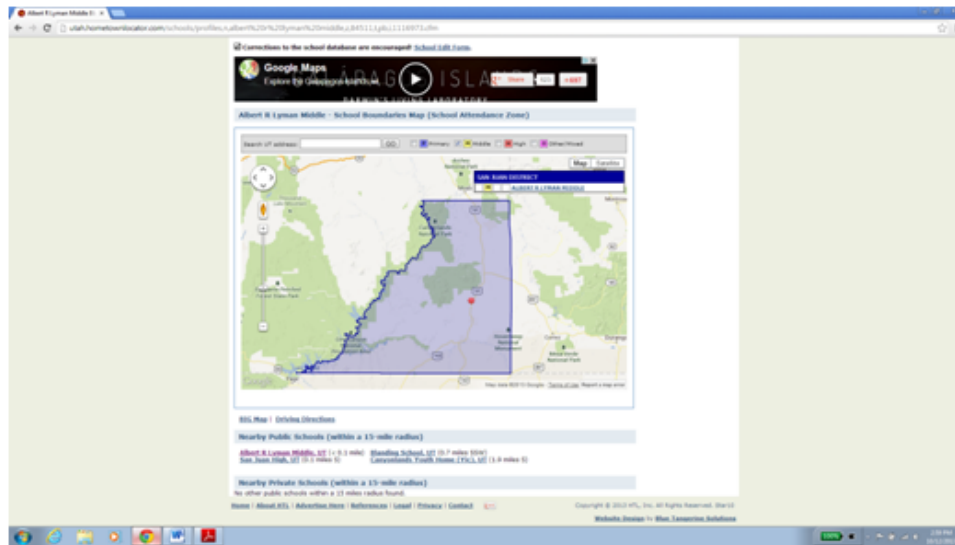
Albert R Lyman Middle S ×

utah.hometownlocator.com/schools/profiles,n,albert%20r%20lyman%20middle,z,84511,t,pb,i,1116971.cfm

Corrections to the school database are encouraged! School Edit Form.

Google Maps
Explore the Galapagos Islands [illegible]

Share

Albert R Lyman Middle - School Boundaries Map (School Attendance Zone)

Search UT address: GO Primary Middle High Other/Mixed

Map Satellite

SAN JUAN DISTRICT
ALBERT R LYMAN MIDDLE

Google

Map data ©2013 Google - Terms of Use Report a map error

BIG Map | Driving Directions

Nearby Public Schools (within a 15-mile radius)

Albert R Lyman Middle, UT (< 0.1 mile) Blanding School, UT (0.7 miles SSW)
San Juan High, UT (0.2 miles S) Canyonlands Youth Home (Yc), UT (1.9 miles S)

Nearby Private Schools (within a 15-mile radius)

No other public schools within a 15 miles radius found.

Home | About HTL | Advertise Here | References | Legal | Privacy | Contact

Copyright © 2013 HTL, Inc. All Rights Reserved. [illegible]

Website Design by Blue Tangerine Solutions

2:58 PM
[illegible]